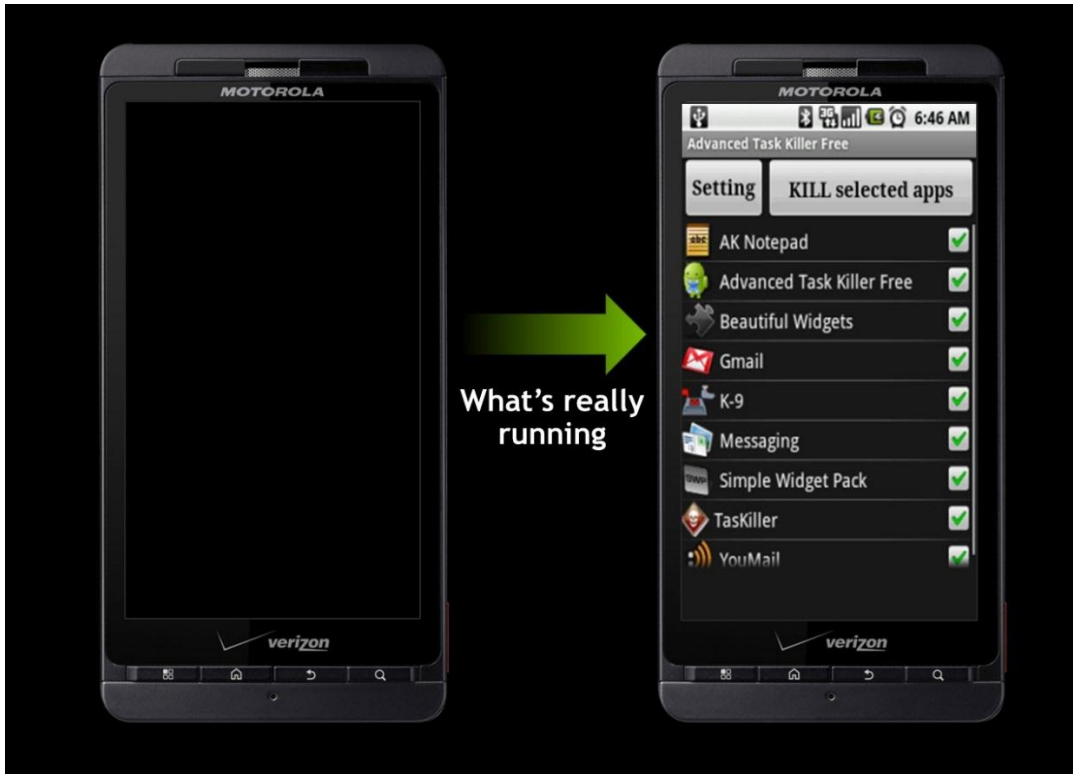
MOTOROLA

verizon

What's really running

MOTOROLA

6:46 AM

Advanced Task Killer Free

Setting

KILL selected apps

AK Notepad

Advanced Task Killer Free

Beautiful Widgets

Gmail

K-9

Messaging

Simple Widget Pack

TasKiller

YouMail

verizon